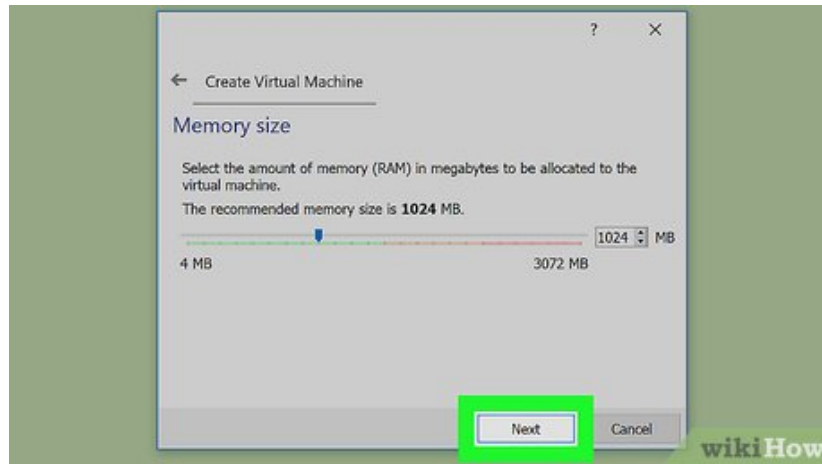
?
×

← Create Virtual Machine

Memory size

Select the amount of memory (RAM) in megabytes to be allocated to the virtual machine.

The recommended memory size is **1024** MB.

1024 MB

4 MB

3072 MB

Next

Cancel

wikiHow